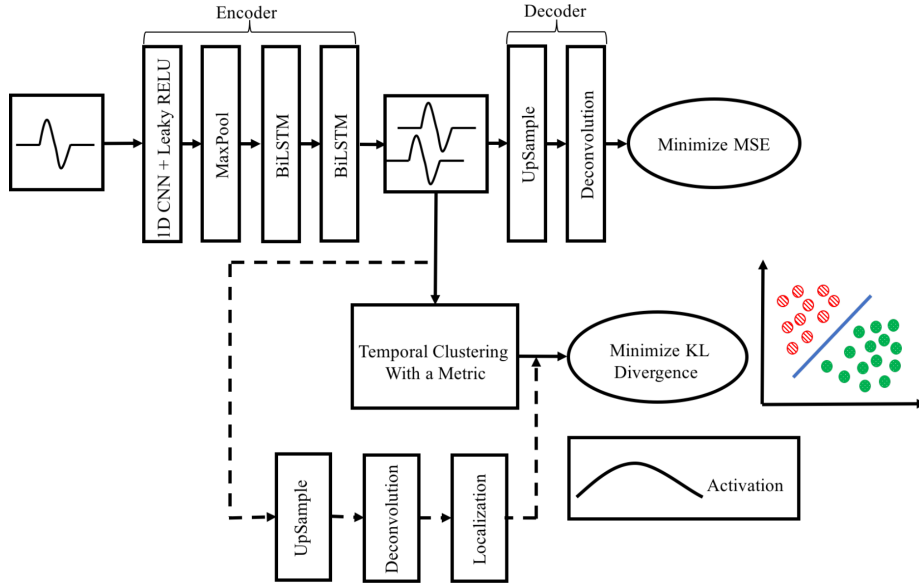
Encoder

Decoder

1D CNN + Leaky RELU

MaxPool

BiLSTM

BiLSTM

UpSample

Deconvolution

Minimize MSE

Temporal Clustering With a Metric

Minimize KL Divergence

UpSample

Deconvolution

Localization

Activation